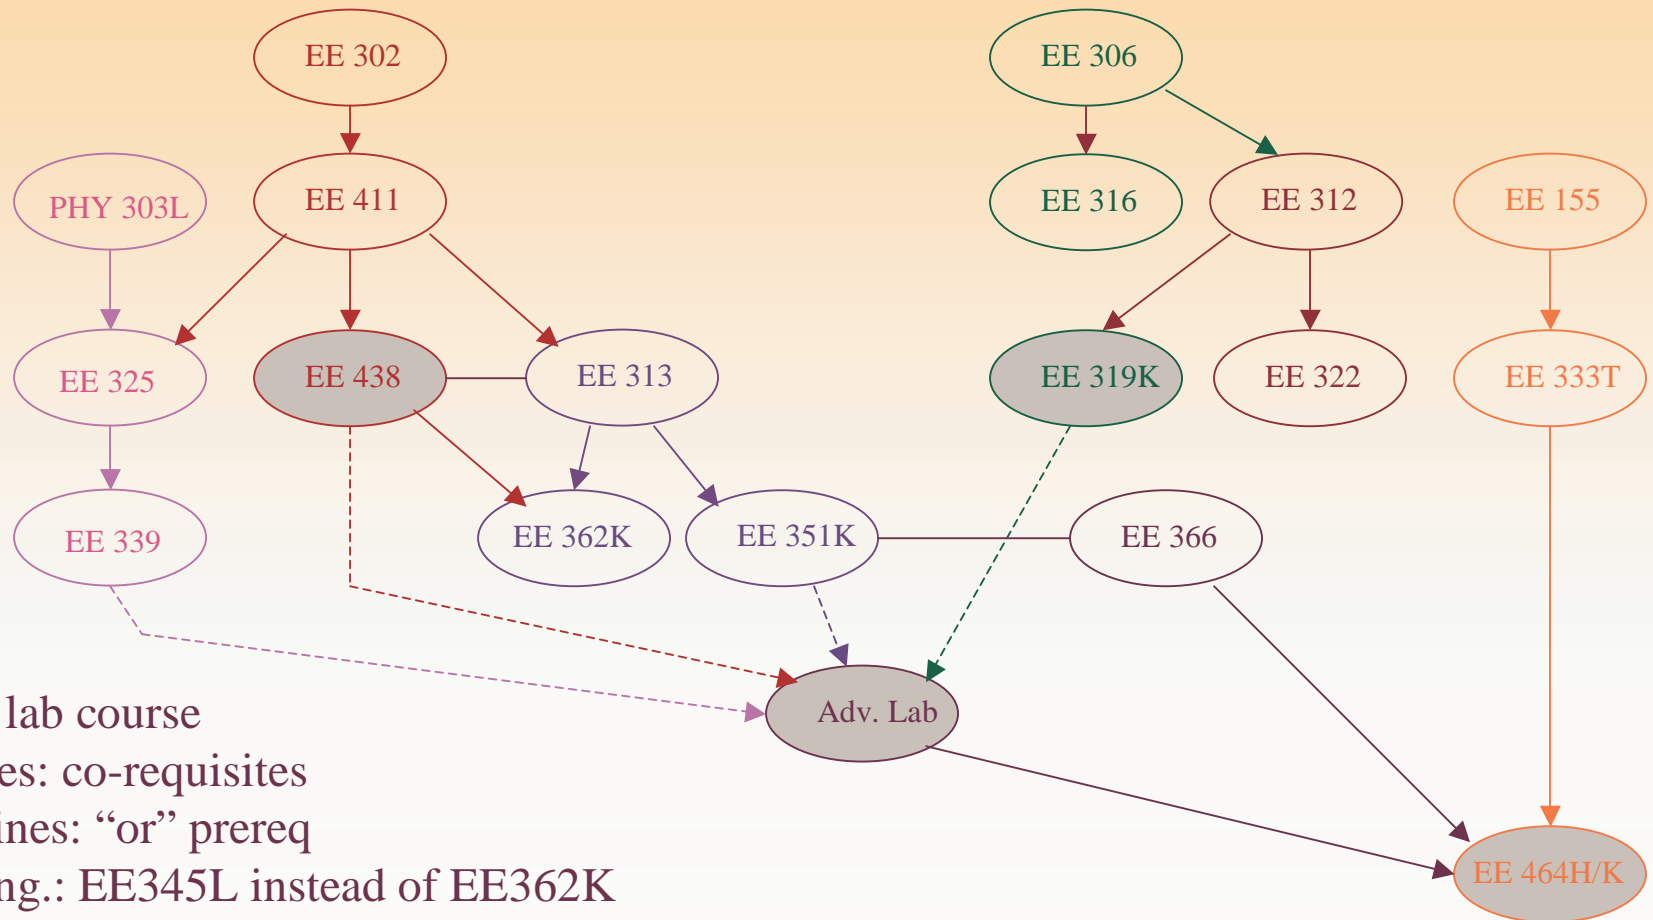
EE 302

EE 306

EE 411

EE 316

EE 312

PHY 303L

EE 155

EE 325

EE 438

EE 313

EE 319K

EE 322

EE 333T

EE 339

EE 362K

EE 351K

EE 366

Adv. Lab

EE 464H/K

lab course
es: co-requisites
ines: “or” prereq
ng.: EE345L instead of EE362K